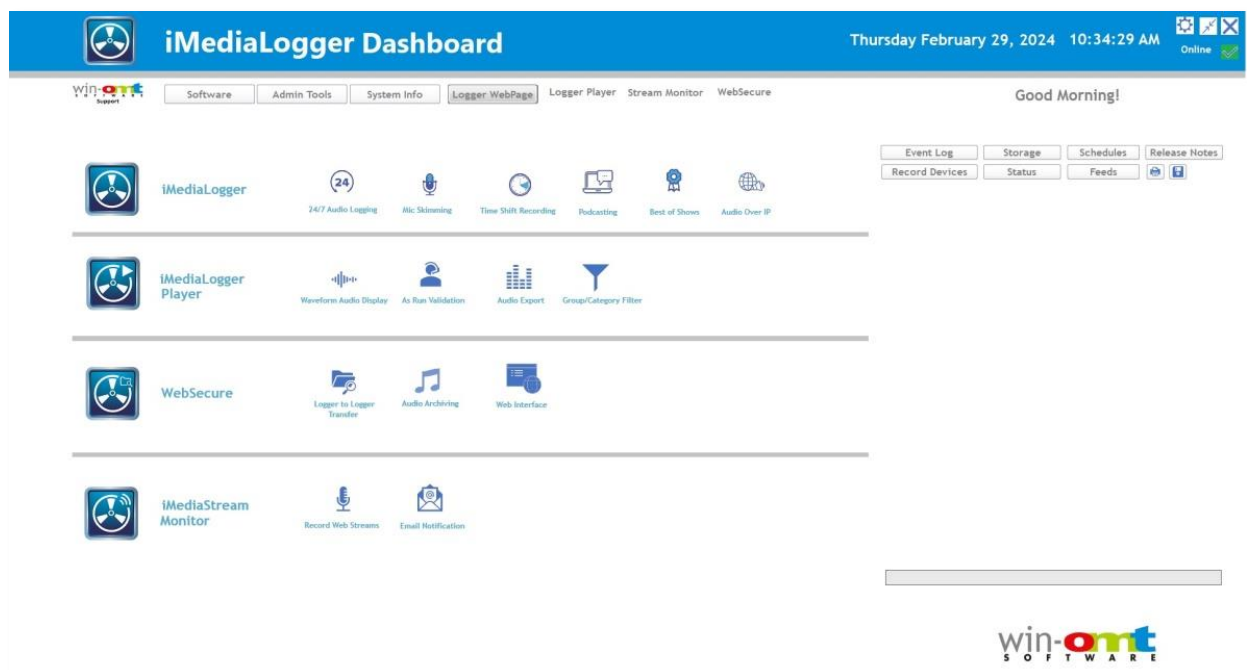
iMediaLogger Dashboard

Thursday February 29, 2024 10:34:29 AM

Online

win-omt Support

Software | Admin Tools | System Info | Logger WebPage | Logger Player | Stream Monitor | WebSecure

Good Morning!

Event Log | Storage | Schedules | Release Notes
Record Devices | Status | Feeds

iMediaLogger

24

24/7 Audio Logging

Mic Skimming

Time Shift Recording

Podcasting

Best of Shows

Audio Over IP

iMediaLogger Player

Waveform Audio Display

As Run Validation

Audio Export

Group/Category Filter

WebSecure

Logger to Logger Transfer

Audio Archiving

Web Interface

iMediaStream Monitor

Record Web Streams

Email Notification

win-omt SOFTWARE